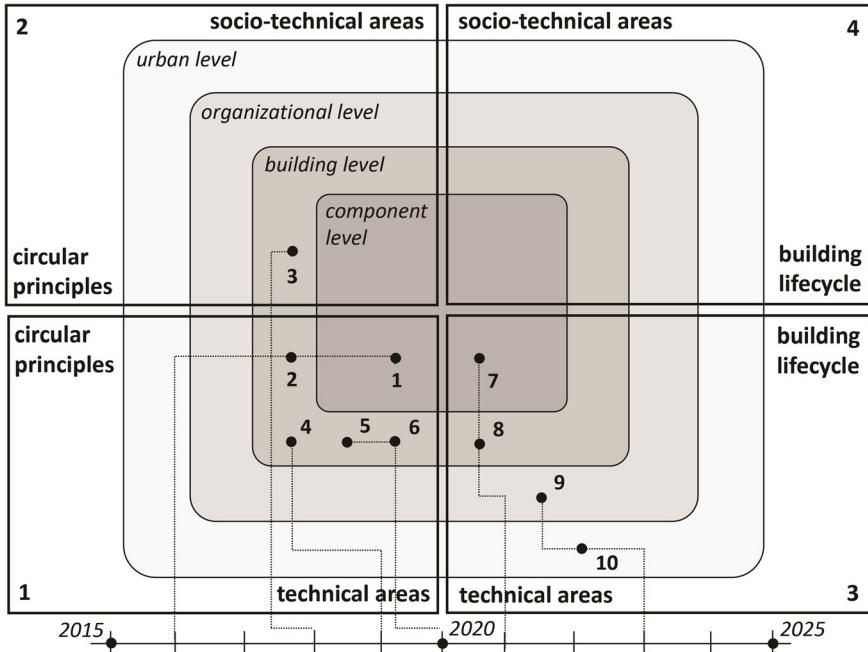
2

socio-technical areas

socio-technical areas

4

urban level

organizational level

building level

component level

circular principles

building lifecycle

3

circular principles

building lifecycle

2

1

7

4

5

6

8

9

10

1

technical areas

technical areas

3

2015

2020

2025